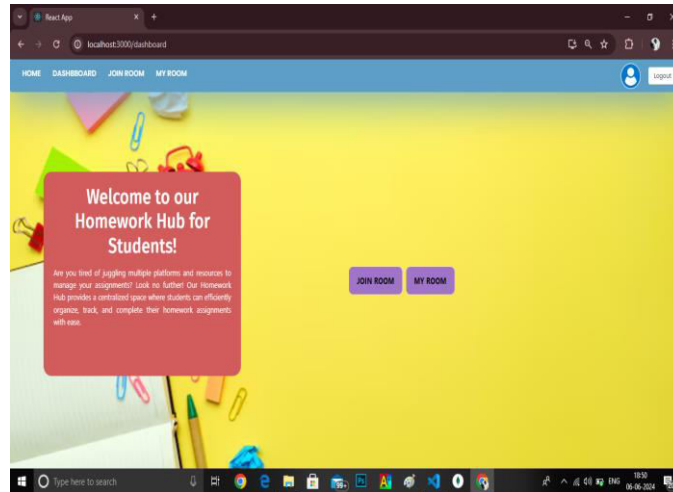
React App

localhost:3000/dashboard

HOME DASHBOARD JOIN ROOM MY ROOM

Logout

Welcome to our Homework Hub for Students!

Are you tired of juggling multiple platforms and resources to manage your assignments? Look no further! Our Homework Hub provides a centralized space where students can efficiently organize, track, and complete their homework assignments with ease.

JOIN ROOM MY ROOM

Type here to search

ENG 18:50 06-06-2024